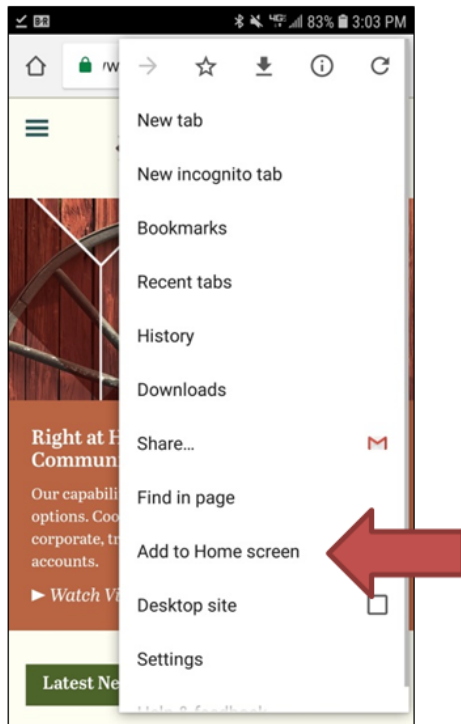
83% 3:03 PM

/w

New tab

New incognito tab

Bookmarks

Recent tabs

History

Downloads

Share...

Find in page

Add to Home screen

Desktop site

Settings

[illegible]

Right at H
Commun

Our capabili
options. Coo
corporate, tr
accounts.

► Watch Vi

Latest Ne